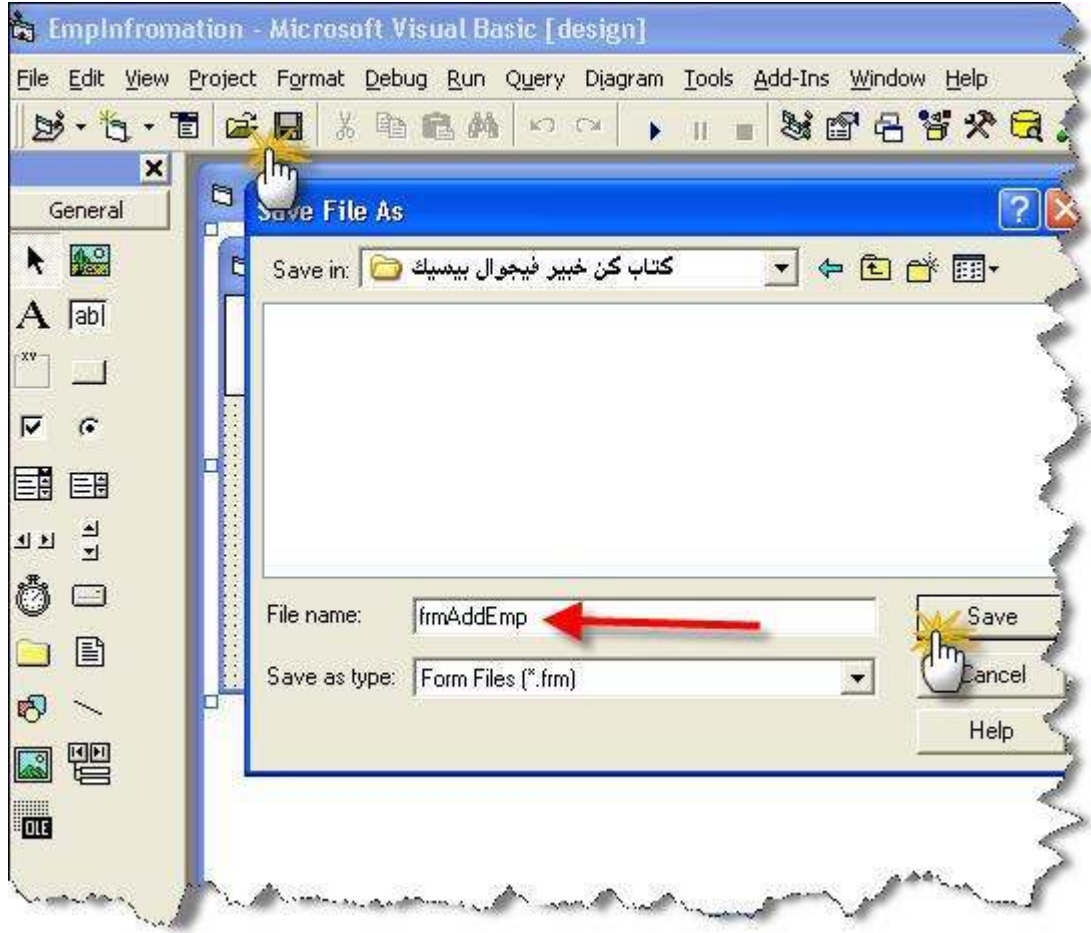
EmpInfromation - Microsoft Visual Basic [design]

File Edit View Project Format Debug Run Query Diagram Tools Add-Ins Window Help

General

Save File As

Save in: كتاب كن خبير فيجوال بيسيك

File name: frmAddEmp

Save as type: Form Files (*.frm)

Save

Cancel

Help

OLE